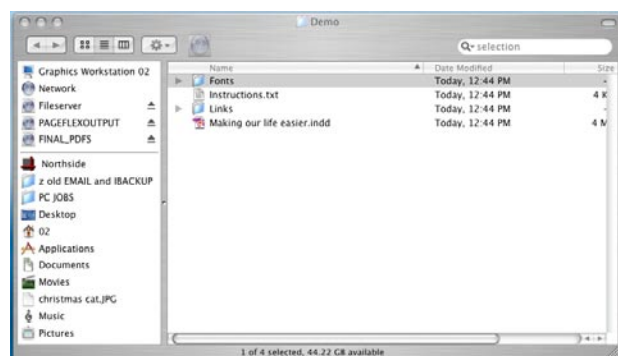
Demo

selection

Graphics Workstation 02
Network
Fileserver
PAGEFLEXOUTPUT
FINAL_PDFS
Northside
z old EMAIL and IBACKUP
PC JOBS
Desktop
02
Applications
Documents
Movies
christmas cat.JPG
Music
Pictures

| Name | Date Modified | Size |
|---|---|---|
| Fonts | Today, 12:44 PM | - |
| Instructions.txt | Today, 12:44 PM | 4 K |
| Links | Today, 12:44 PM | - |
| Making our life easier.indd | Today, 12:44 PM | 4 M |

1 of 4 selected, 44.22 GB available